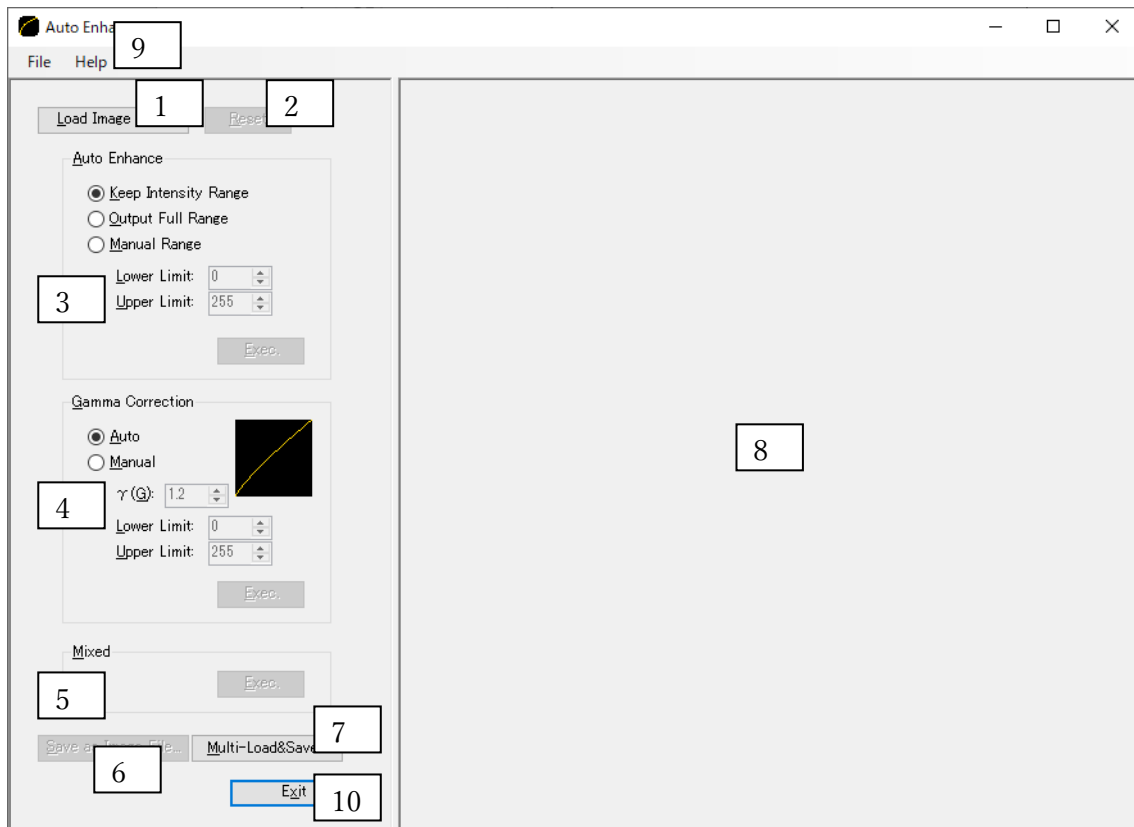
Auto Enha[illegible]
9
File Help
Load Image 1
Rese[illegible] 2
Auto Enhance
Keep Intensity Range
Output Full Range
Manual Range
Lower Limit: 0
3
Upper Limit: 255
Exec.
Gamma Correction
Auto
Manual
4
γ(G): 1.2
Lower Limit: 0
Upper Limit: 255
Exec.
Mixed
5
Exec.
Save a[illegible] File... Multi-Load&Save 7
6
Exit 10
8